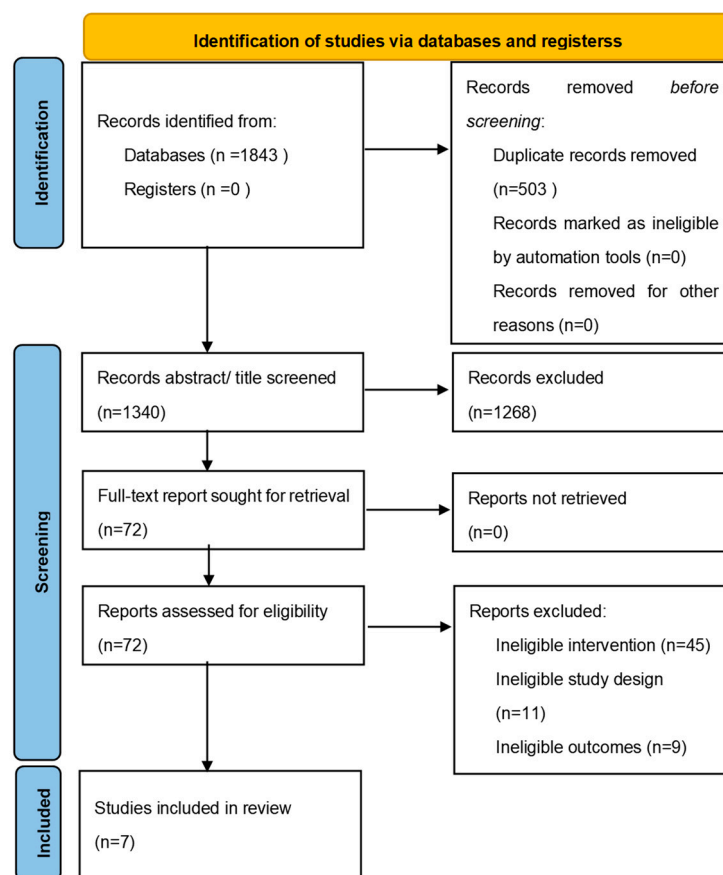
Identification of studies via databases and registerss

Identification

Records identified from:
Databases (n =1843 )
Registers (n =0 )

Records removed *before screening*:
Duplicate records removed (n=503 )
Records marked as ineligible by automation tools (n=0)
Records removed for other reasons (n=0)

Screening

Records abstract/ title screened (n=1340)

Records excluded (n=1268)

Full-text report sought for retrieval (n=72)

Reports not retrieved (n=0)

Reports assessed for eligibility (n=72)

Reports excluded:
Ineligible intervention (n=45)
Ineligible study design (n=11)
Ineligible outcomes (n=9)

Included

Studies included in review (n=7)